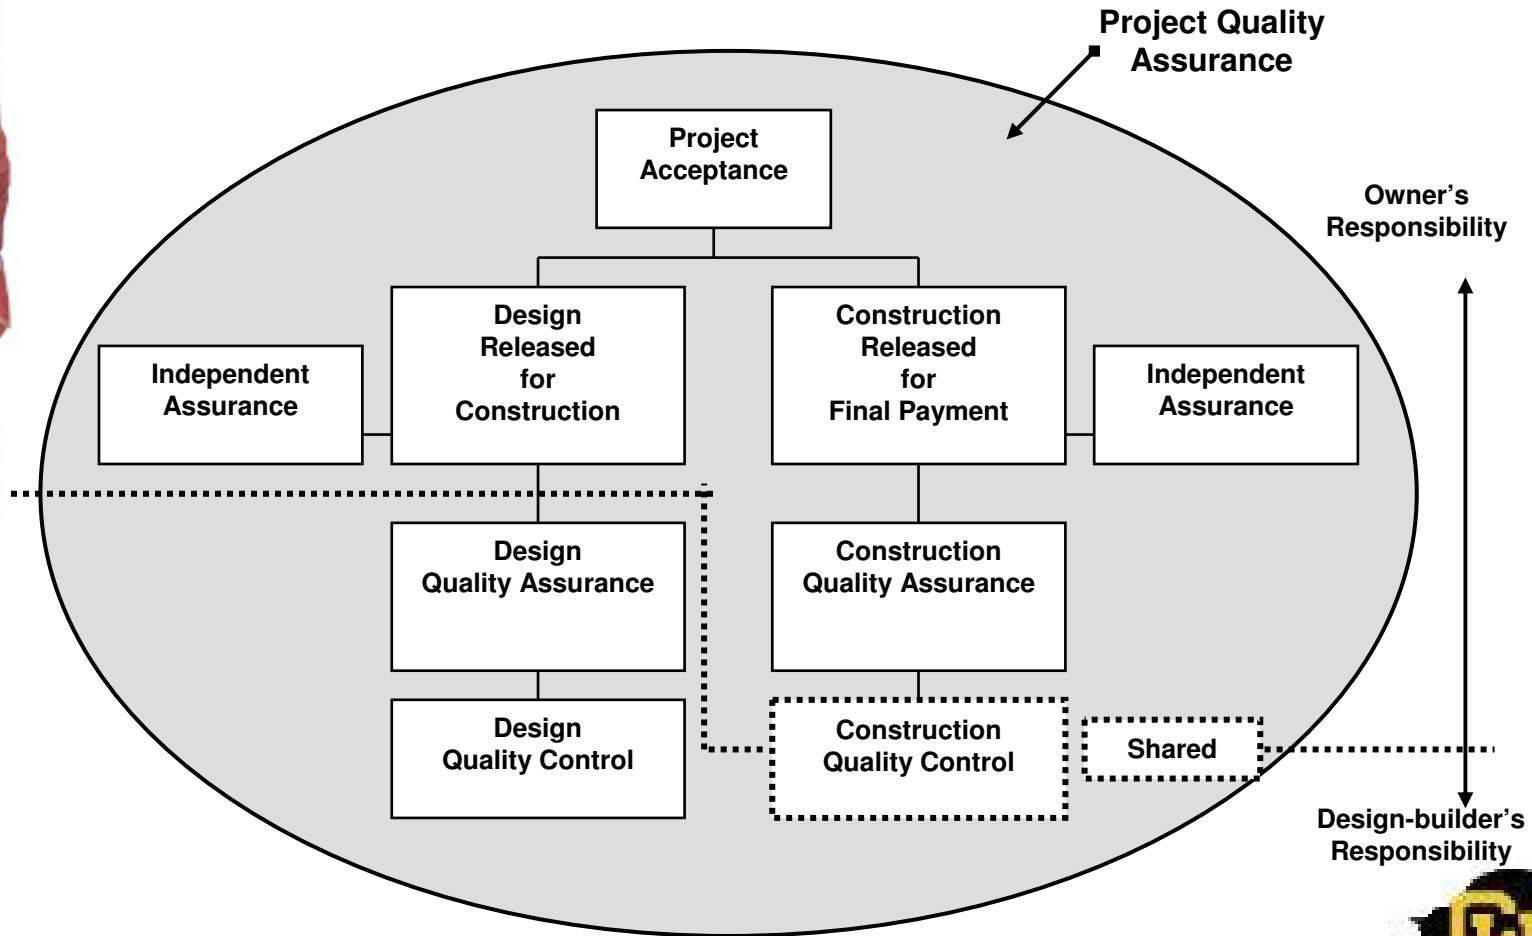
Project Quality Assurance

Project Acceptance

Owner's Responsibility

Independent Assurance

Design Released for Construction

Construction Released for Final Payment

Independent Assurance

Design Quality Assurance

Construction Quality Assurance

Design Quality Control

Construction Quality Control

Shared

Design-builder's Responsibility